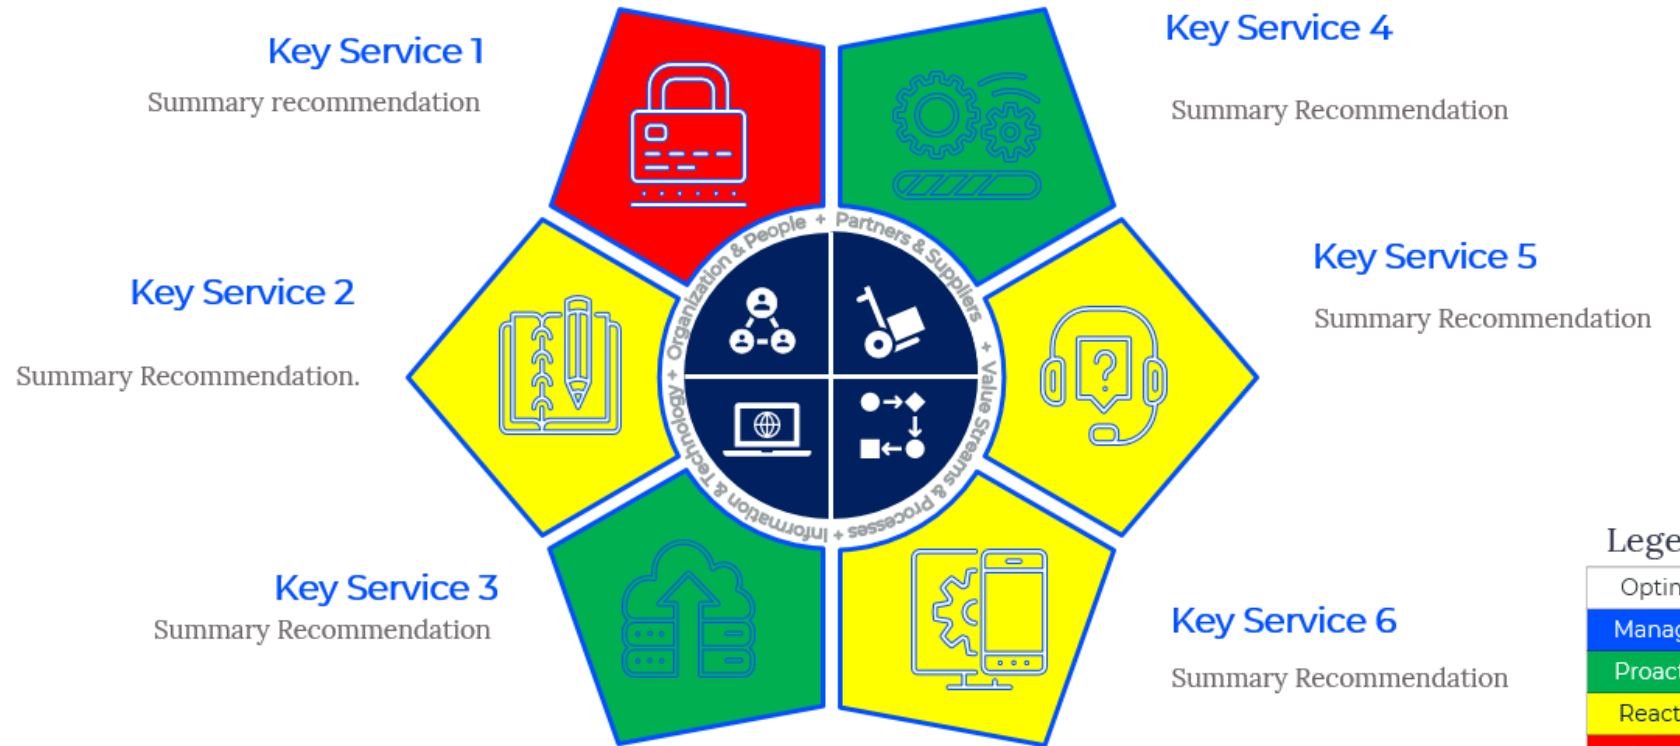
Key Service 1
Summary recommendation

Key Service 4
Summary Recommendation

Key Service 2
Summary Recommendation.

Key Service 5
Summary Recommendation

Key Service 3
Summary Recommendation

Key Service 6
Summary Recommendation

Organization & People + Partners & Suppliers + Value Streams & Processes + Information & Technology +

Lege
Optin
Manag
Proact
React